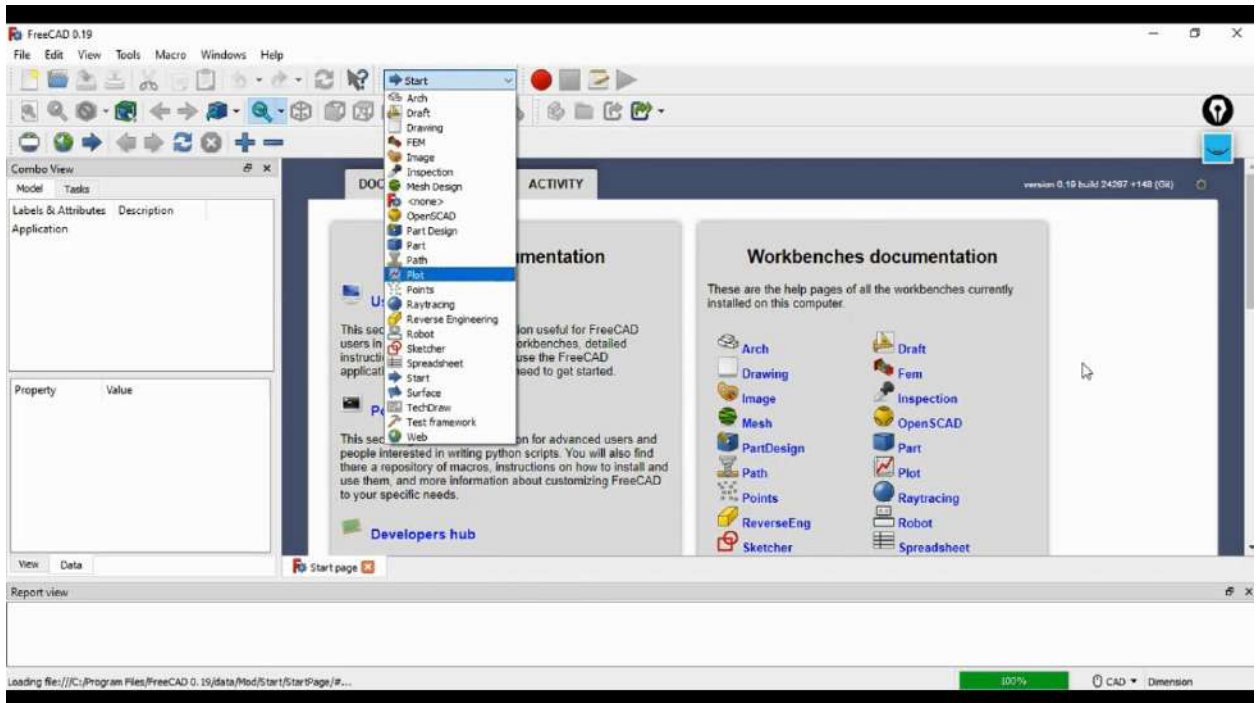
FreeCAD 0.19

File Edit View Tools Macro Windows Help

Start

Arch
Draft
Drawing
FEM
Image
Inspection
Mesh Design
<none>
OpenSCAD
Part Design
Part
Path
Plot
Points
Raytracing
Reverse Engineering
Robot
Sketcher
Spreadsheet
Start
Surface
TechDraw
Test framework
Web

Combo View
Model Tasks
Labels & Attributes Description
Application

Property Value

View Data

DOC ACTIVITY

version 0.19 build 24267 +148 (Git)

umentation

Us

This sec ion useful for FreeCAD users in orkbenches, detailed instructi use the FreeCAD applicati eed to get started.

Pe

This sec on for advanced users and people interested in writing python scripts. You will also find there a repository of macros, instructions on how to install and use them, and more information about customizing FreeCAD to your specific needs.

Developers hub

Workbenches documentation

These are the help pages of all the workbenches currently installed on this computer.

Arch
Draft
Drawing
Fem
Image
Inspection
Mesh
OpenSCAD
PartDesign
Part
Path
Plot
Points
Raytracing
ReverseEng
Robot
Sketcher
Spreadsheet

Start page

Report view

Loading file:///C:/Program Files/FreeCAD 0.19/data/Mod/Start/StartPage/#...

100%

CAD Dimension